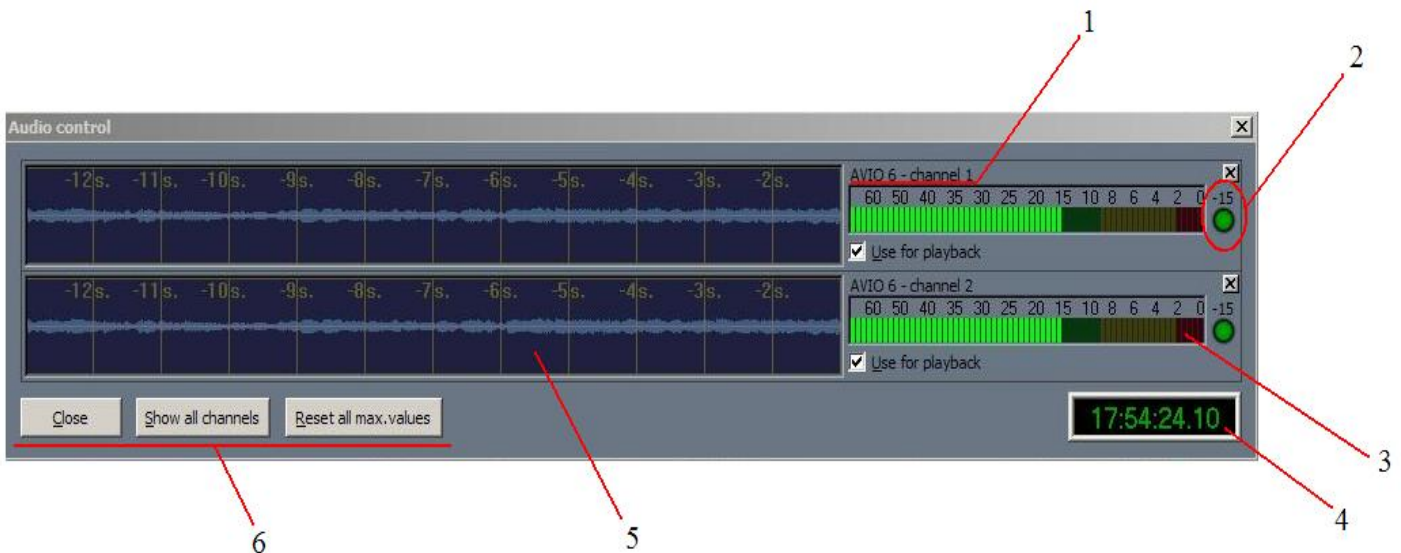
1

2

Audio control

-12s. -11s. -10s. -9s. -8s. -7s. -6s. -5s. -4s. -3s. -2s.

AVIO 6 - channel 1
60 50 40 35 30 25 20 15 10 8 6 4 2 0 -15
Use for playback

-12s. -11s. -10s. -9s. -8s. -7s. -6s. -5s. -4s. -3s. -2s.

AVIO 6 - channel 2
60 50 40 35 30 25 20 15 10 8 6 4 2 0 -15
Use for playback

Close
Show all channels
Reset all max.values

17:54:24.10

3

4

5

6